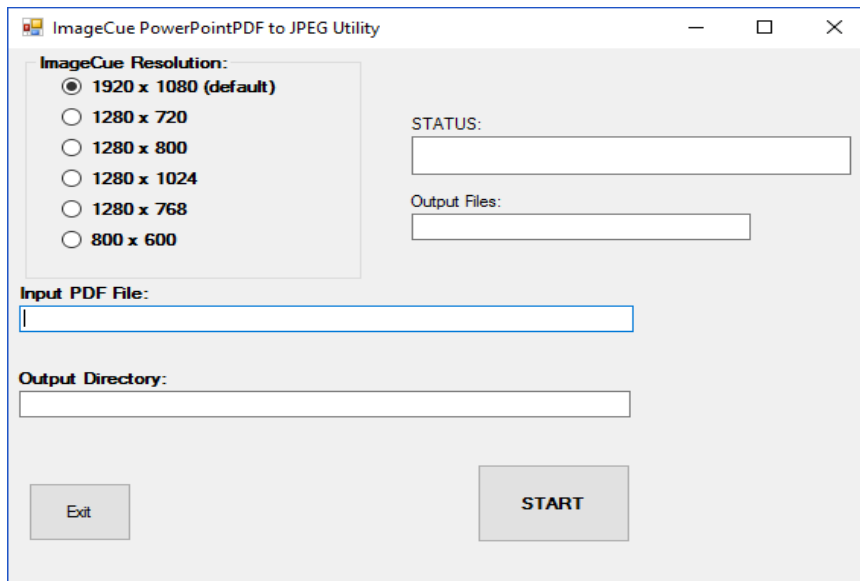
ImageCue PowerPointPDF to JPEG Utility

ImageCue Resolution:
1920 x 1080 (default)
1280 x 720
1280 x 800
1280 x 1024
1280 x 768
800 x 600

STATUS:

Output Files:

Input PDF File:

Output Directory:

Exit

START